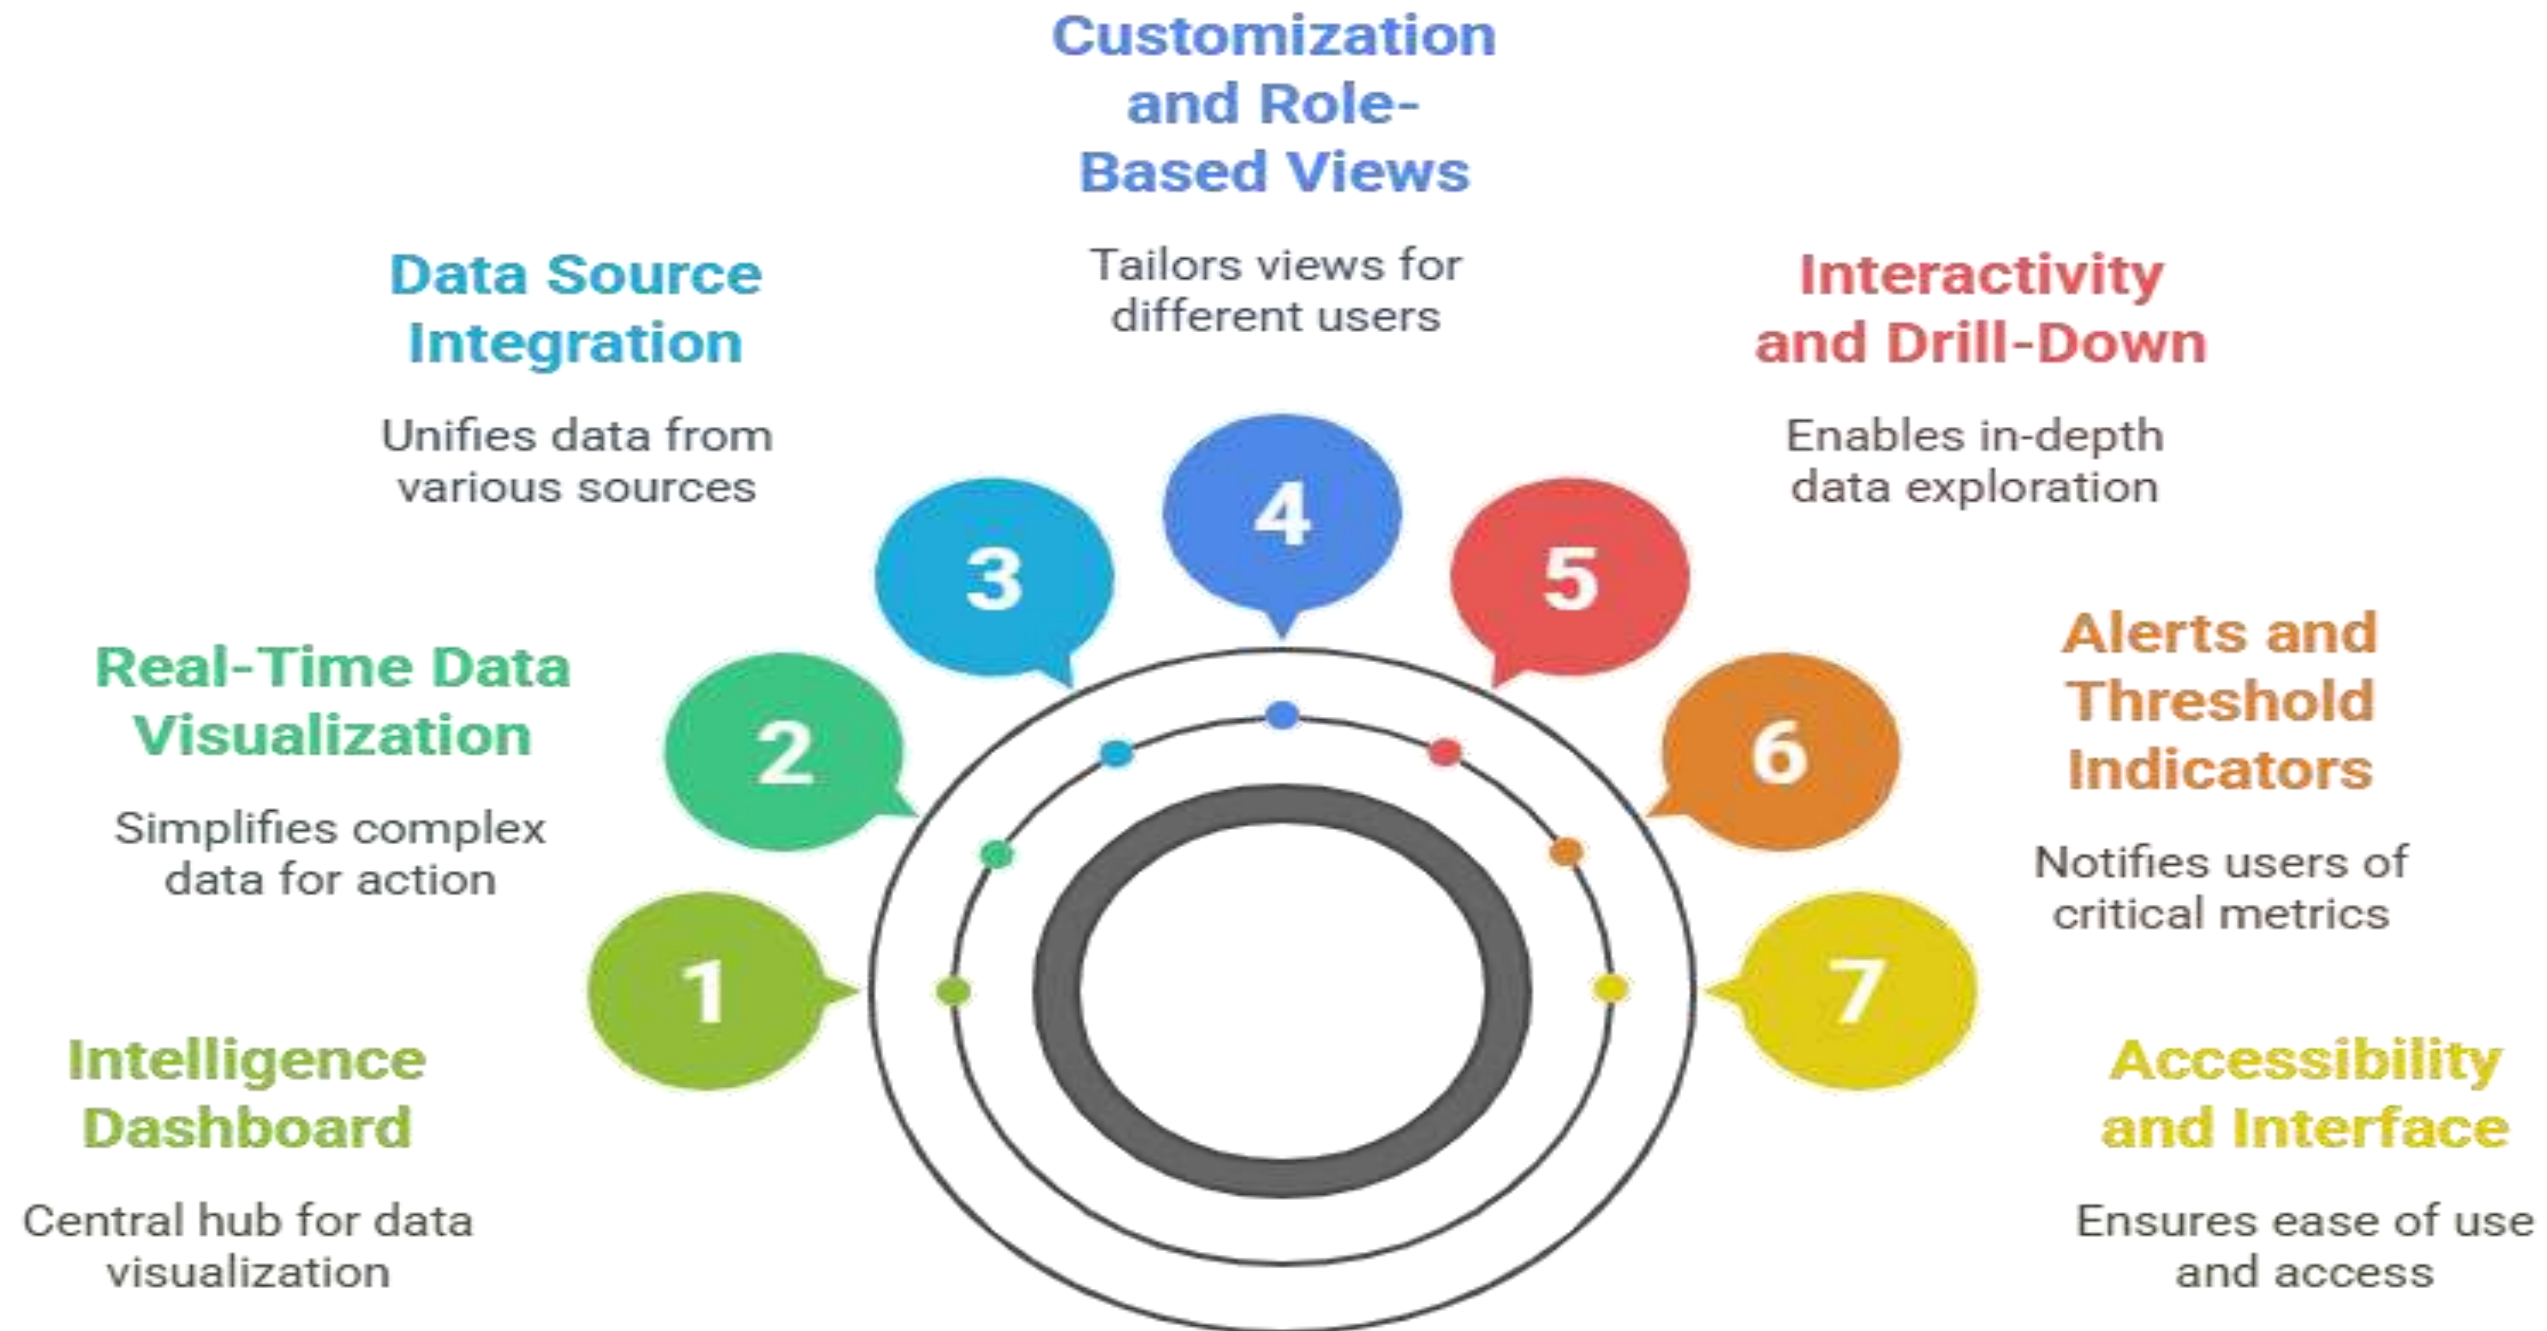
1
Intelligence Dashboard
Central hub for data visualization

2
Real-Time Data Visualization
Simplifies complex data for action

3
Data Source Integration
Unifies data from various sources

4
Customization and Role-Based Views
Tailors views for different users

5
Interactivity and Drill-Down
Enables in-depth data exploration

6
Alerts and Threshold Indicators
Notifies users of critical metrics

7
Accessibility and Interface
Ensures ease of use and access